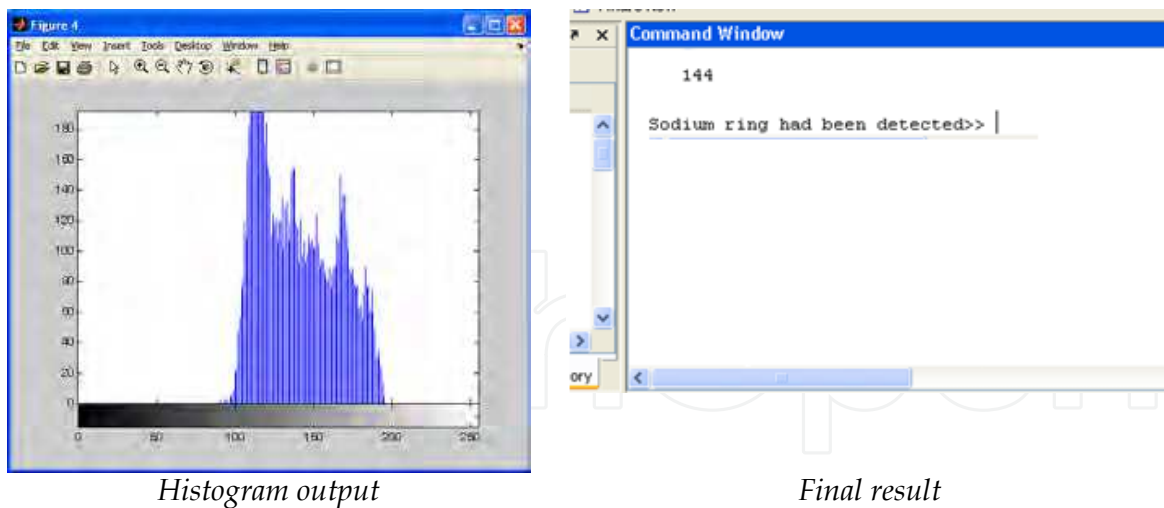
Figure 4

File Edit View Insert Tools Desktop Window Help

180
160
140
120
100
80
60
40
20
0

0 50 100 150 200 250

Histogram output

Command Window

144

Sodium ring had been detected>>

ory

Final result